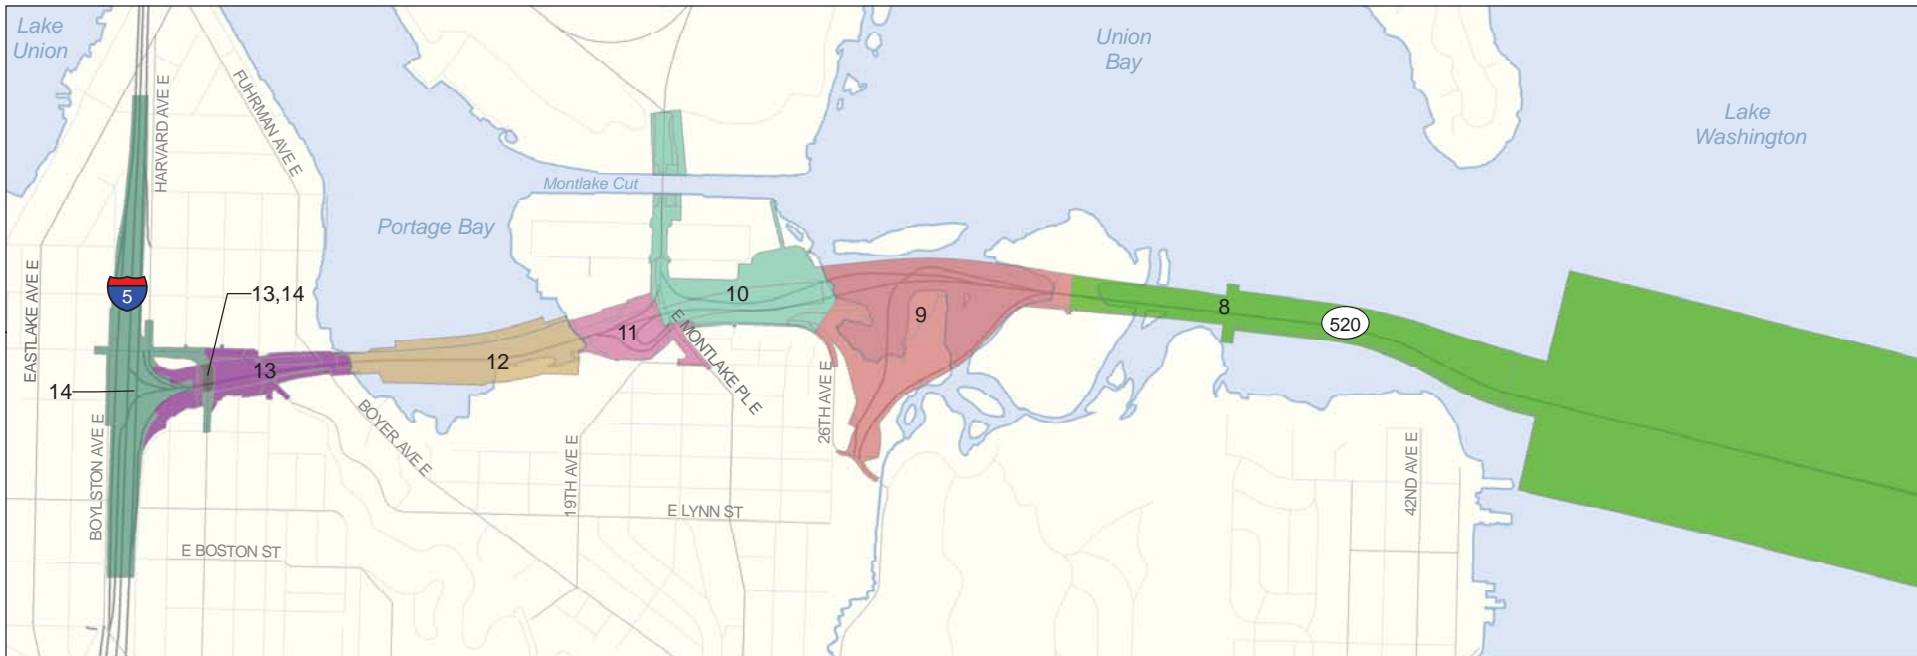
Lake Union

Union Bay

Lake Washington

HARVARD AVE E

FUHRMAN AVE E

Montlake Cut

Portage Bay

EASTLAKE AVE E

5

13,14

10

9

8

520

11

E MONTLAKE PL E

12

13

14

BOYER AVE E

26TH AVE E

BOYLSTON AVE E

19TH AVE E

E LYNN ST

42ND AVE E

E BOSTON ST